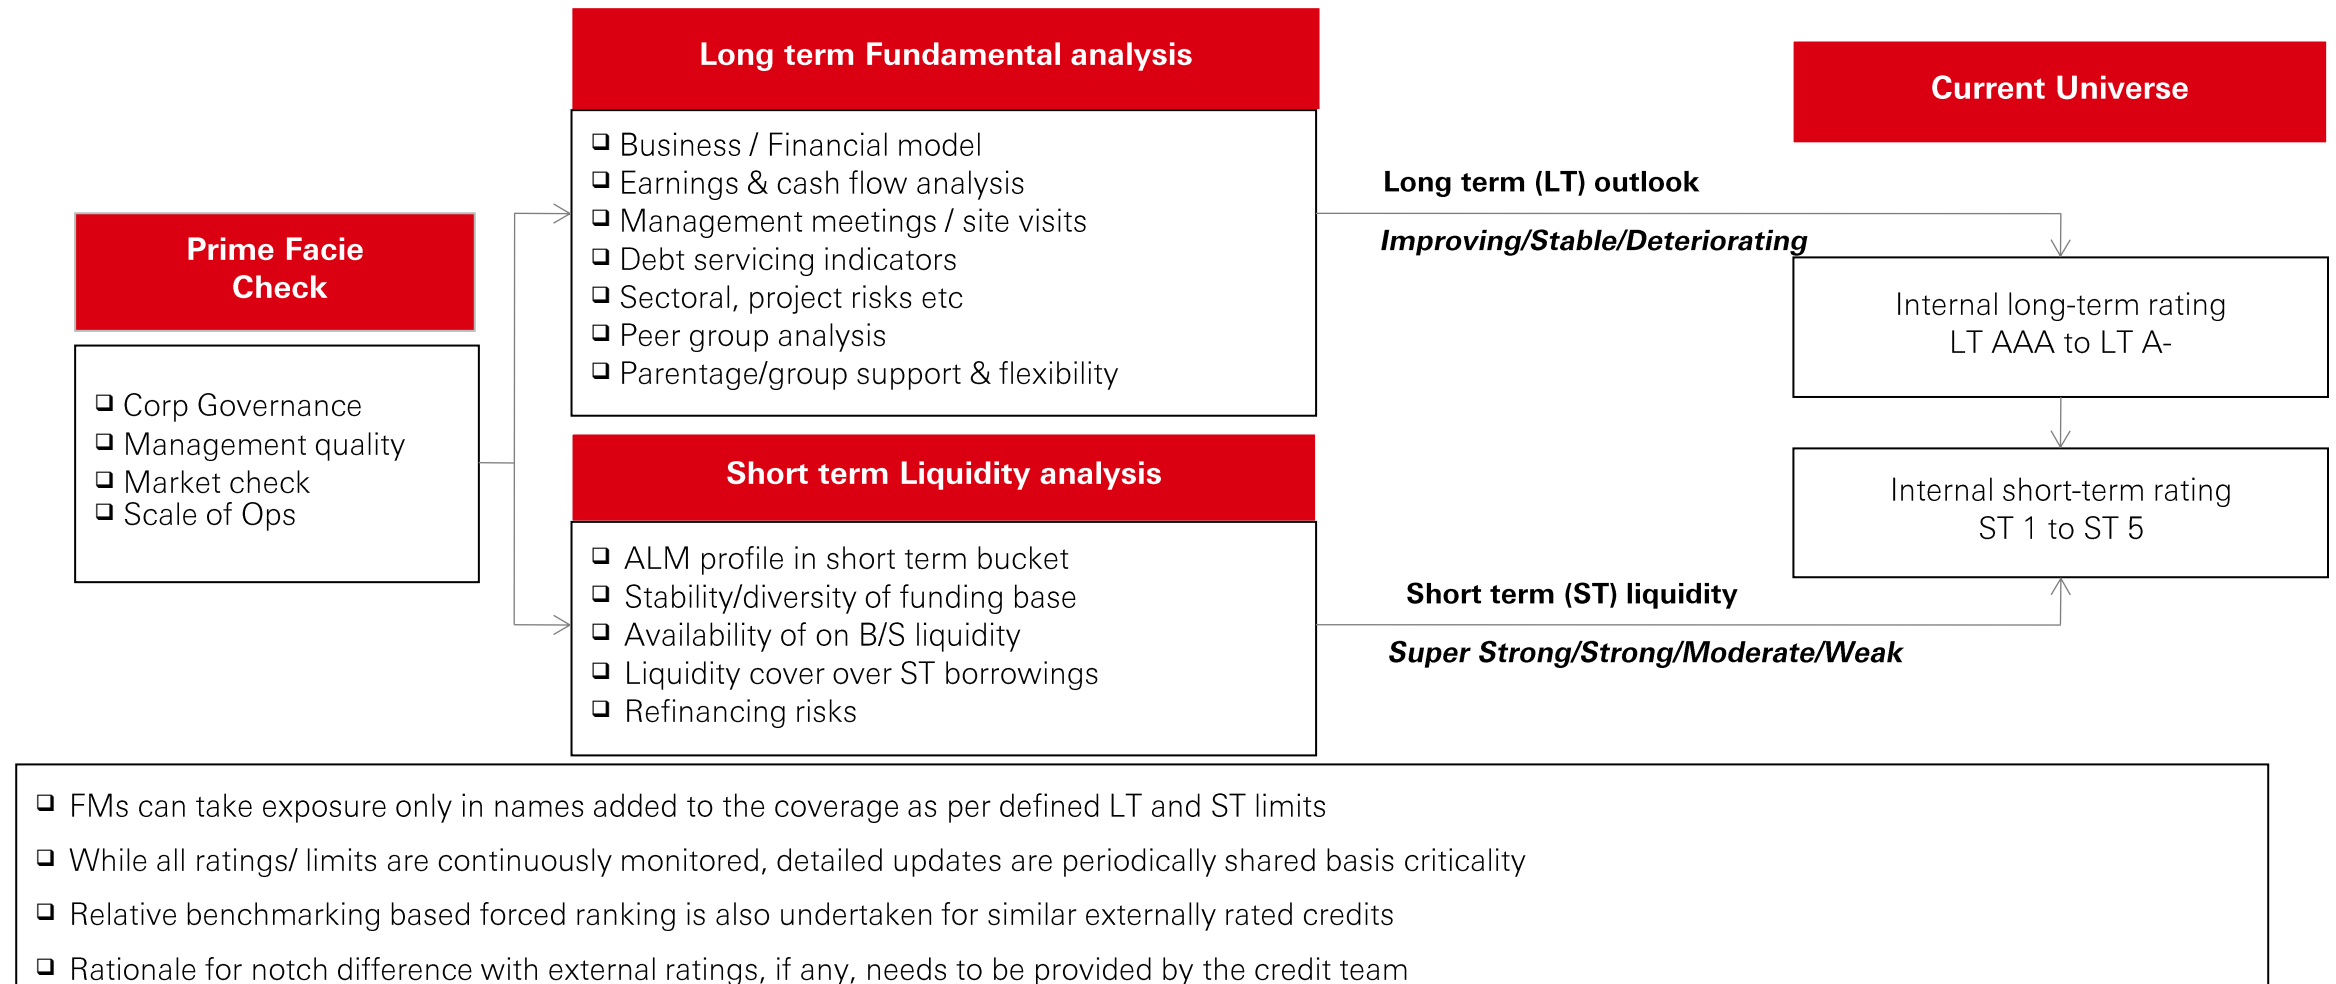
Prime Facie Check

❑ Corp Governance
❑ Management quality
❑ Market check
❑ Scale of Ops

Long term Fundamental analysis

❑ Business / Financial model
❑ Earnings & cash flow analysis
❑ Management meetings / site visits
❑ Debt servicing indicators
❑ Sectoral, project risks etc
❑ Peer group analysis
❑ Parentage/group support & flexibility

Short term Liquidity analysis

❑ ALM profile in short term bucket
❑ Stability/diversity of funding base
❑ Availability of on B/S liquidity
❑ Liquidity cover over ST borrowings
❑ Refinancing risks

Current Universe

Long term (LT) outlook

Improving/Stable/Deteriorating

Internal long-term rating
LT AAA to LT A-

Internal short-term rating
ST 1 to ST 5

Short term (ST) liquidity

Super Strong/Strong/Moderate/Weak

❑ FMs can take exposure only in names added to the coverage as per defined LT and ST limits
❑ While all ratings/ limits are continuously monitored, detailed updates are periodically shared basis criticality
❑ Relative benchmarking based forced ranking is also undertaken for similar externally rated credits
❑ Rationale for notch difference with external ratings, if any, needs to be provided by the credit team